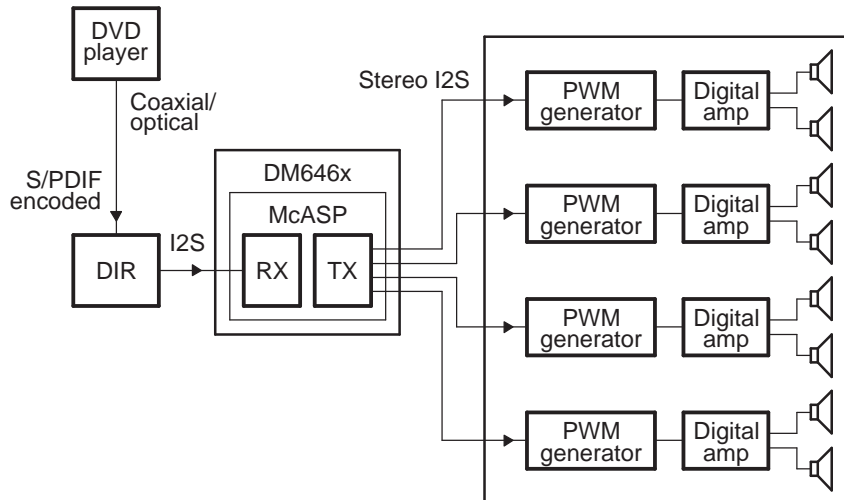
DVD player

Coaxial/ optical

S/PDIF encoded

DIR

I2S

DM646x

McASP

RX

TX

Stereo I2S

PWM generator

Digital amp

PWM generator

Digital amp

PWM generator

Digital amp

PWM generator

Digital amp